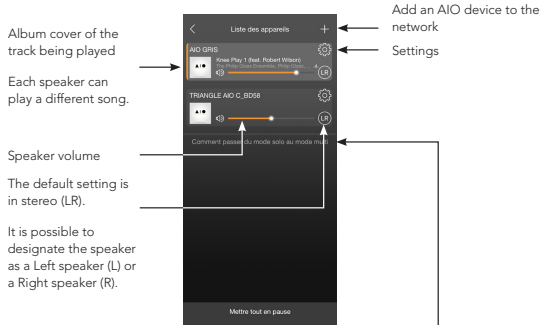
Album cover of the track being played

Each speaker can play a different song.

Speaker volume

The default setting is in stereo (LR).

It is possible to designate the speaker as a Left speaker (L) or a Right speaker (R).

Liste des appareils

+

AIO GRIS

Knee Play 1 (feat. Robert Wilson)

The Philip Glass Ensemble, Philip Glass...

LR

TRIANGLE AIO C_BD58

LR

Comment passer du mode solo au mode multi

Mettre tout en pause

Add an AIO device to the network

Settings